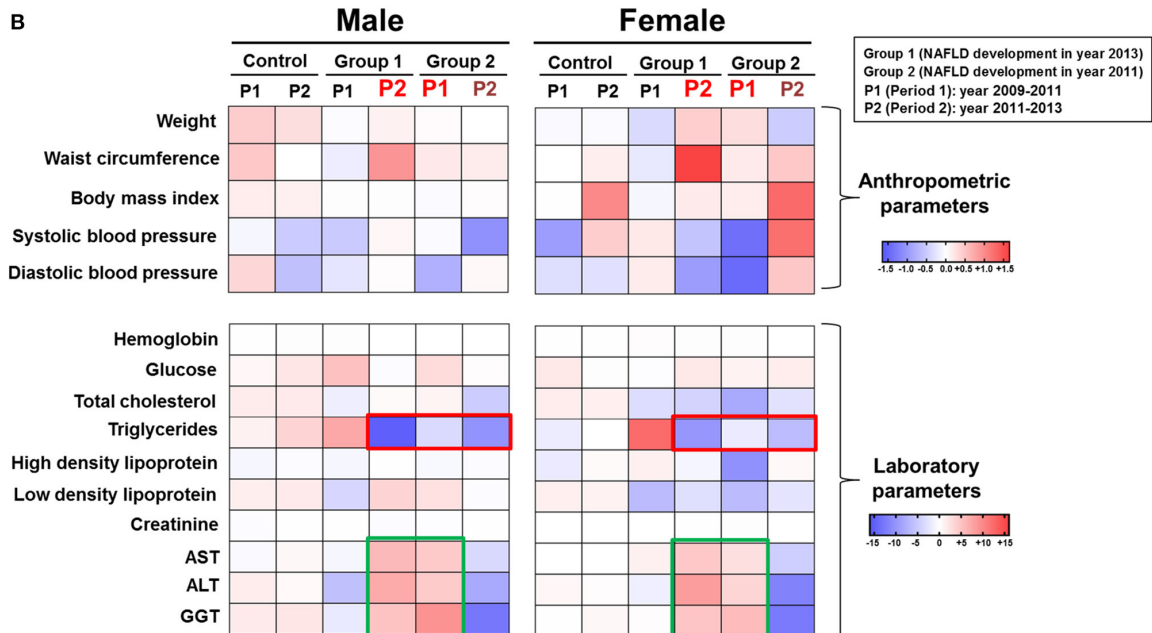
B

Male

Control Group 1 Group 2
P1 P2 P1 P2 P1 P2

Female

Control Group 1 Group 2
P1 P2 P1 P2 P1 P2

Group 1 (NAFLD development in year 2013)
Group 2 (NAFLD development in year 2011)
P1 (Period 1): year 2009-2011
P2 (Period 2): year 2011-2013

Weight
Waist circumference
Body mass index
Systolic blood pressure
Diastolic blood pressure

Anthropometric parameters

-1.5 -1.0 -0.5 0.0 +0.5 +1.0 +1.5

Hemoglobin
Glucose
Total cholesterol
Triglycerides
High density lipoprotein
Low density lipoprotein
Creatinine
AST
ALT
GGT

Laboratory parameters

-15 -10 -5 0 +5 +10 +15